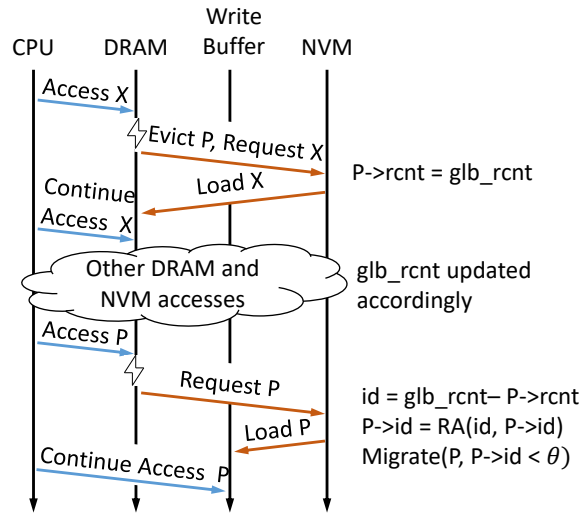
CPU
DRAM
Write Buffer
NVM

Access X
Evict P, Request X
P->rcnt = glb_rcnt
Load X
Continue Access X

Other DRAM and NVM accesses
glb_rcnt updated accordingly

Access P
Request P
id = glb_rcnt– P->rcnt
P->id = RA(id, P->id)
Load P
Migrate(P, P->id < $\theta$)
Continue Access P